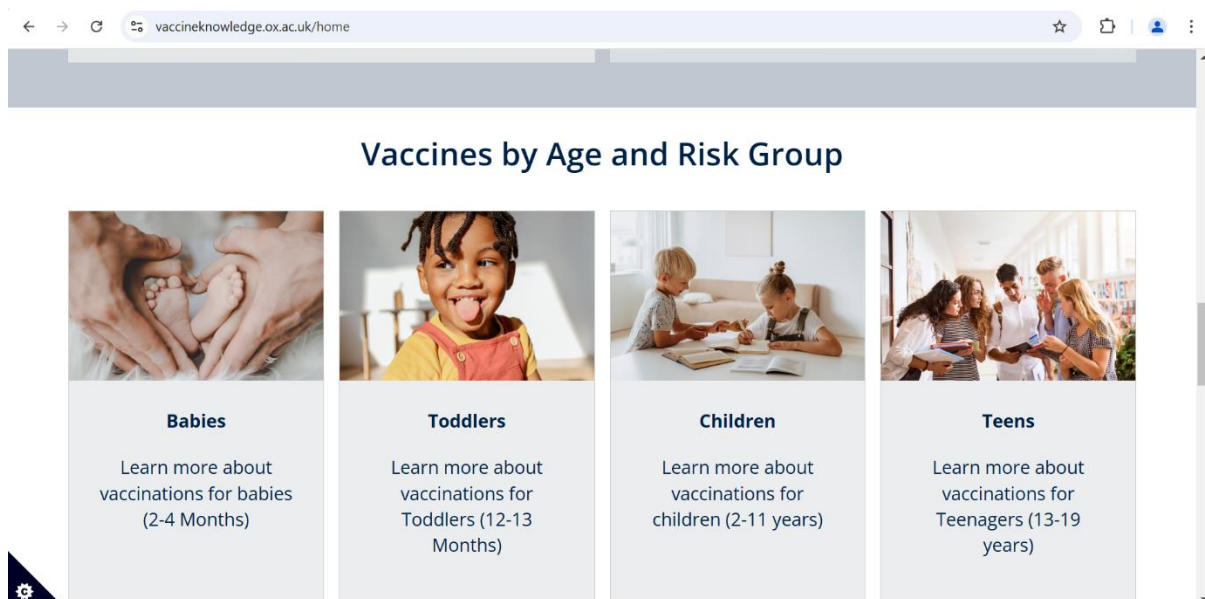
vaccineknowledge.ox.ac.uk/home

Vaccines by Age and Risk Group

Babies

Learn more about vaccinations for babies (2-4 Months)

Toddlers

Learn more about vaccinations for Toddlers (12-13 Months)

Children

Learn more about vaccinations for children (2-11 years)

Teens

Learn more about vaccinations for Teenagers (13-19 years)